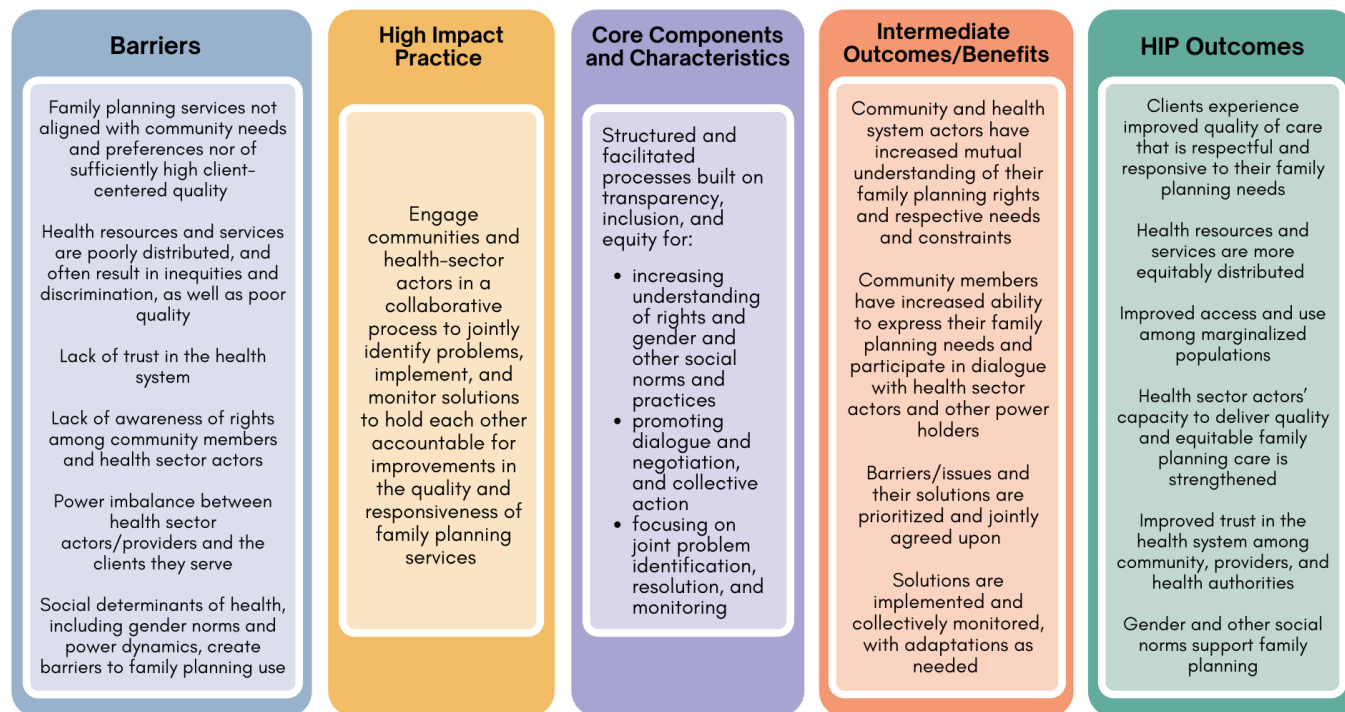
Barriers

Family planning services not aligned with community needs and preferences nor of sufficiently high client-centered quality

Health resources and services are poorly distributed, and often result in inequities and discrimination, as well as poor quality

Lack of trust in the health system

Lack of awareness of rights among community members and health sector actors

Power imbalance between health sector actors/providers and the clients they serve

Social determinants of health, including gender norms and power dynamics, create barriers to family planning use

High Impact Practice

Engage communities and health-sector actors in a collaborative process to jointly identify problems, implement, and monitor solutions to hold each other accountable for improvements in the quality and responsiveness of family planning services

Core Components and Characteristics

Structured and facilitated processes built on transparency, inclusion, and equity for:

- increasing understanding of rights and gender and other social norms and practices
- promoting dialogue and negotiation, and collective action
- focusing on joint problem identification, resolution, and monitoring

Intermediate Outcomes/Benefits

Community and health system actors have increased mutual understanding of their family planning rights and respective needs and constraints

Community members have increased ability to express their family planning needs and participate in dialogue with health sector actors and other power holders

Barriers/issues and their solutions are prioritized and jointly agreed upon

Solutions are implemented and collectively monitored, with adaptations as needed

HIP Outcomes

Clients experience improved quality of care that is respectful and responsive to their family planning needs

Health resources and services are more equitably distributed

Improved access and use among marginalized populations

Health sector actors' capacity to deliver quality and equitable family planning care is strengthened

Improved trust in the health system among community, providers, and health authorities

Gender and other social norms support family planning